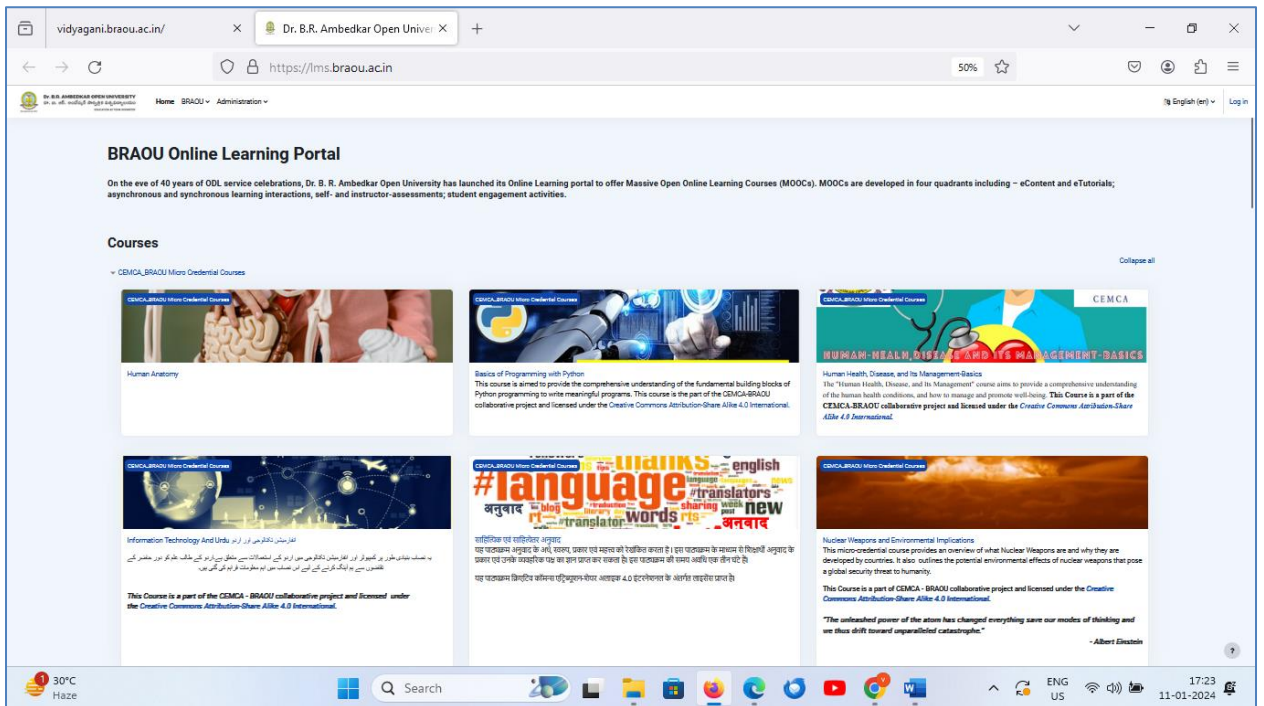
vidyagani.braou.ac.in/

Dr. B.R. Ambedkar Open Univer

https://lms.braou.ac.in

50%

Dr. B.R. AMBEDKAR OPEN UNIVERSITY

Home BRAOU Administration

English (en) Log in

BRAOU Online Learning Portal

On the eve of 40 years of ODL service celebrations, Dr. B. R. Ambedkar Open University has launched its Online Learning portal to offer Massive Open Online Learning Courses (MOOCs). MOOCs are developed in four quadrants including – eContent and eTutorials; asynchronous and synchronous learning interactions, self- and instructor-assessments; student engagement activities.

Courses

CEMCA_BRAOU Micro Credential Courses

Collapse all

CEMCA_BRAOU Micro Credential Courses

Human Anatomy

CEMCA_BRAOU Micro Credential Courses

Basics of Programming with Python

This course is aimed to provide the comprehensive understanding of the fundamental building blocks of Python programming to write meaningful programs. This course is the part of the CEMCA-BRAOU collaborative project and licensed under the Creative Commons Attribution-Share Alike 4.0 International.

CEMCA_BRAOU Micro Credential Courses

CEMCA

HUMAN-HEALTH, DISEASE AND ITS MANAGEMENT-BASICS

Human Health, Disease, and Its Management-Basics

The "Human Health, Disease, and Its Management" course aims to provide a comprehensive understanding of the human health conditions, and how to manage and promote well-being. This Course is a part of the CEMCA-BRAOU collaborative project and licensed under the Creative Commons Attribution-Share Alike 4.0 International.

CEMCA_BRAOU Micro Credential Courses

Information Technology And Urdu انفارمیشن ٹیکنالوجی اور اردو

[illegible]

This Course is a part of the CEMCA - BRAOU collaborative project and licensed under the Creative Commons Attribution-Share Alike 4.0 International.

CEMCA_BRAOU Micro Credential Courses

#language english translators words new translator अनुवाद blog

साहित्यिक एवं साहित्येतर अनुवाद

यह पाठ्यक्रम अनुवाद के अर्थ, स्वरूप, प्रकार एवं महत्व को रेखांकित करता है। इस पाठ्यक्रम के माध्यम से शिक्षार्थी अनुवाद के प्रकार एवं उनके व्यवहारिक पक्ष का ज्ञान प्राप्त कर सकता है। इस पाठ्यक्रम की समय अवधि एक तीन घंटे है।

यह पाठ्यक्रम क्रिएटिव कॉमन्स एट्रिब्यूशन-शेयर अलाइक 4.0 इंटरनेशनल के अंतर्गत लाइसेंस प्राप्त है।

CEMCA_BRAOU Micro Credential Courses

Nuclear Weapons and Environmental Implications

This micro-credential course provides an overview of what Nuclear Weapons are and why they are developed by countries. It also outlines the potential environmental effects of nuclear weapons that pose a global security threat to humanity.

This Course is a part of CEMCA - BRAOU collaborative project and licensed under the Creative Commons Attribution-Share Alike 4.0 International.

"The unleashed power of the atom has changed everything save our modes of thinking and we thus drift toward unparalleled catastrophe."

- Albert Einstein

30°C Haze

Search

ENG US

17:23 11-01-2024